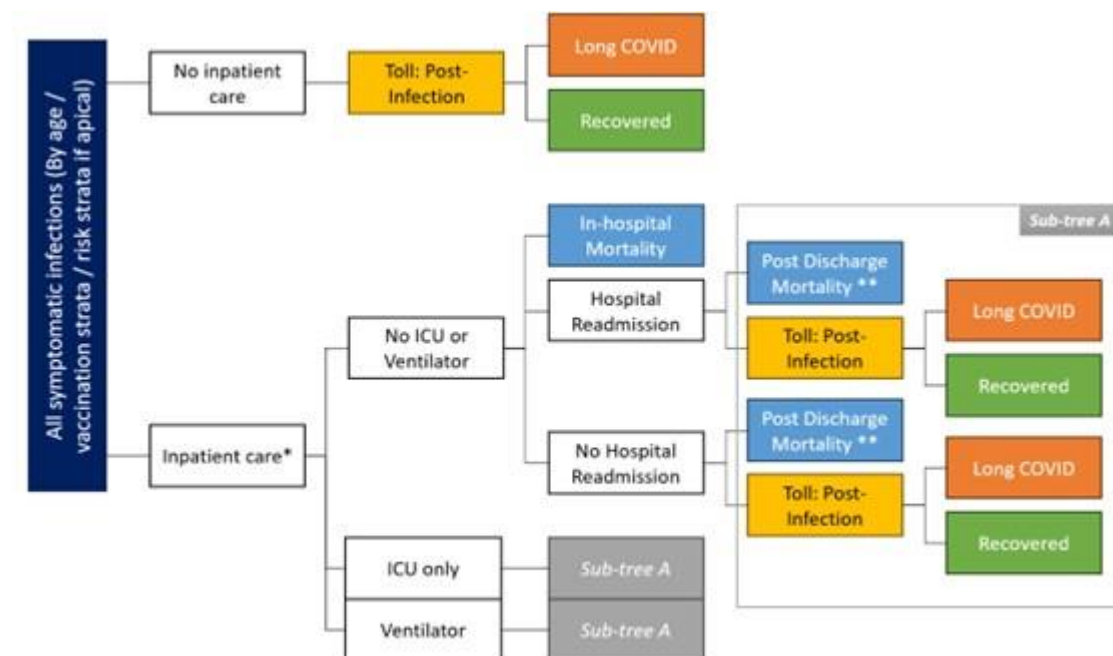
All symptomatic infections (By age / vaccination strata / risk strata if apical)

No inpatient care

Toll: Post-Infection

Long COVID

Recovered

Sub-tree A

In-hospital Mortality

Hospital Readmission

Post Discharge Mortality **

Toll: Post-Infection

Long COVID

Recovered

No ICU or Ventilator

Inpatient care*

No Hospital Readmission

Post Discharge Mortality **

Toll: Post-Infection

Long COVID

Recovered

ICU only

Sub-tree A

Ventilator

Sub-tree A